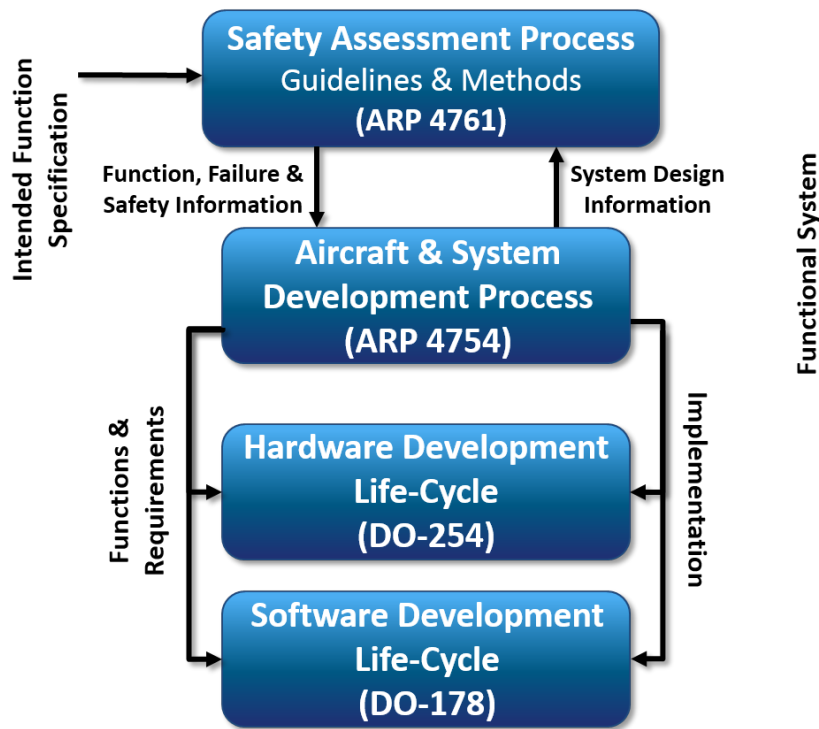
Intended Function Specification

Safety Assessment Process
Guidelines & Methods
(ARP 4761)

Function, Failure & Safety Information

System Design Information

Functional System

Aircraft & System Development Process
(ARP 4754)

Functions & Requirements

Implementation

Hardware Development Life-Cycle
(DO-254)

Software Development Life-Cycle
(DO-178)